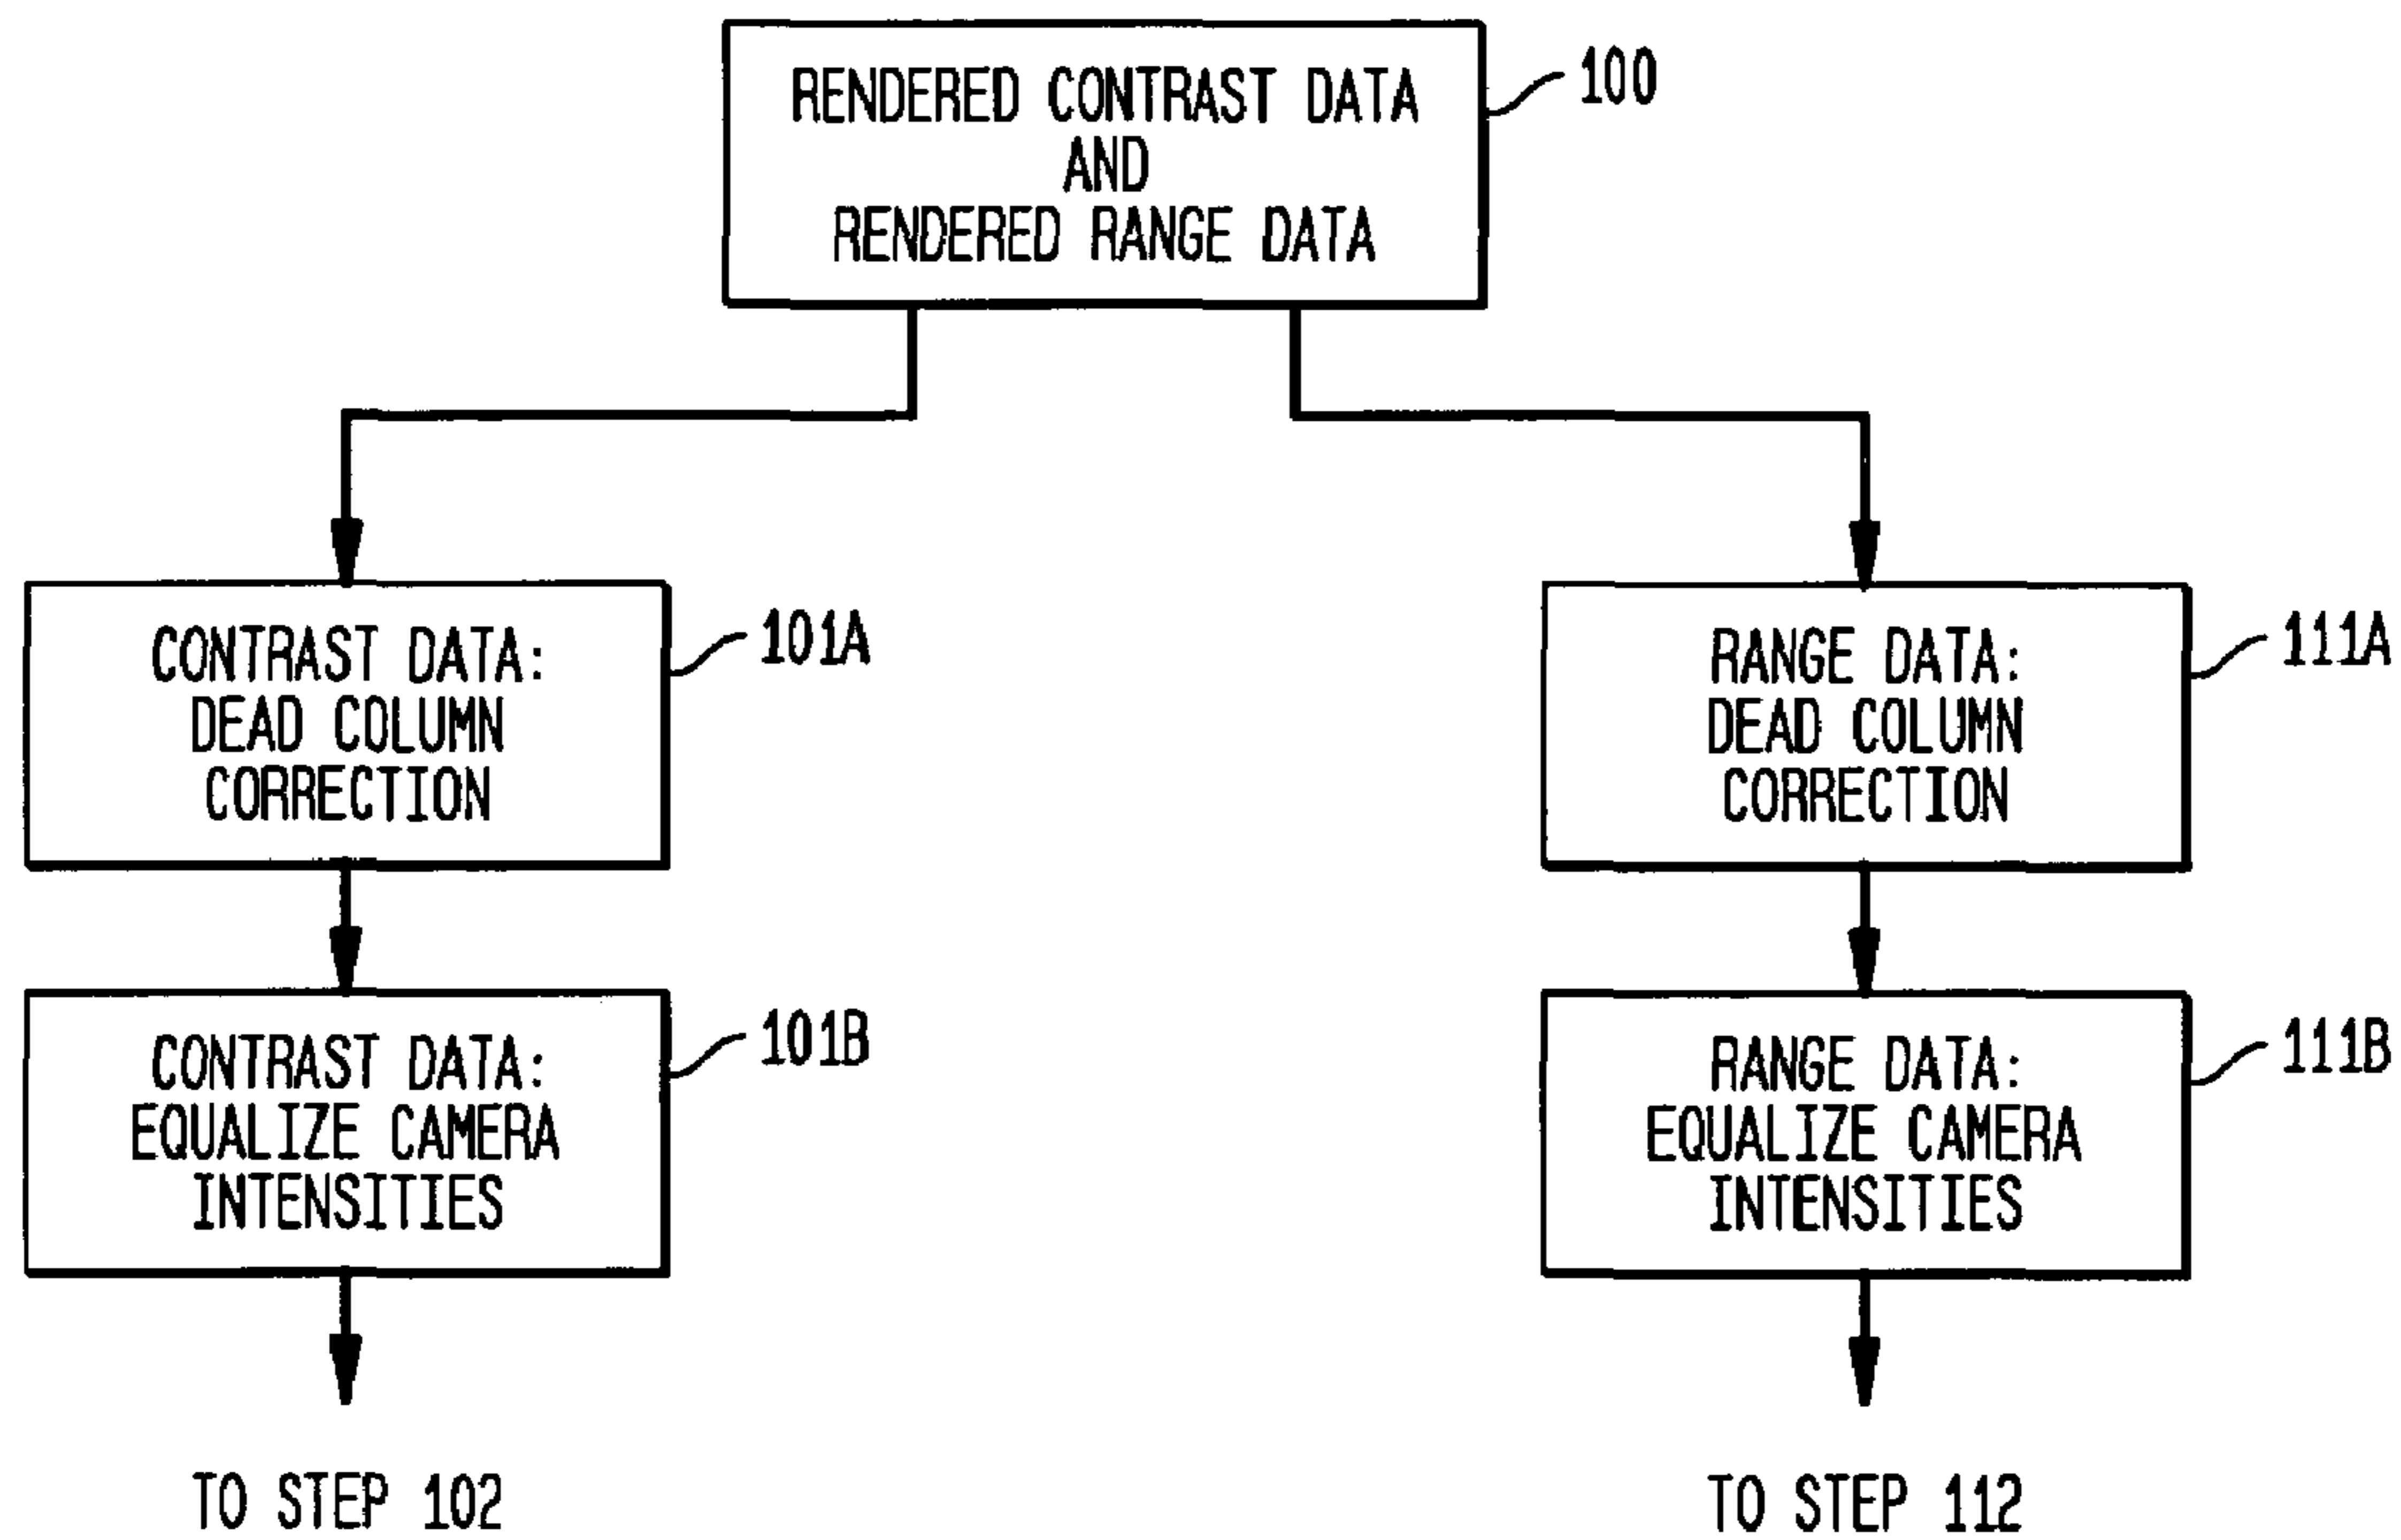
RENDERED CONTRAST DATA
AND
RENDERED RANGE DATA

100

CONTRAST DATA:
DEAD COLUMN
CORRECTION

101A

CONTRAST DATA:
EQUALIZE CAMERA
INTENSITIES

101B

TO STEP 102

RANGE DATA:
DEAD COLUMN
CORRECTION

111A

RANGE DATA:
EQUALIZE CAMERA
INTENSITIES

111B

TO STEP 112